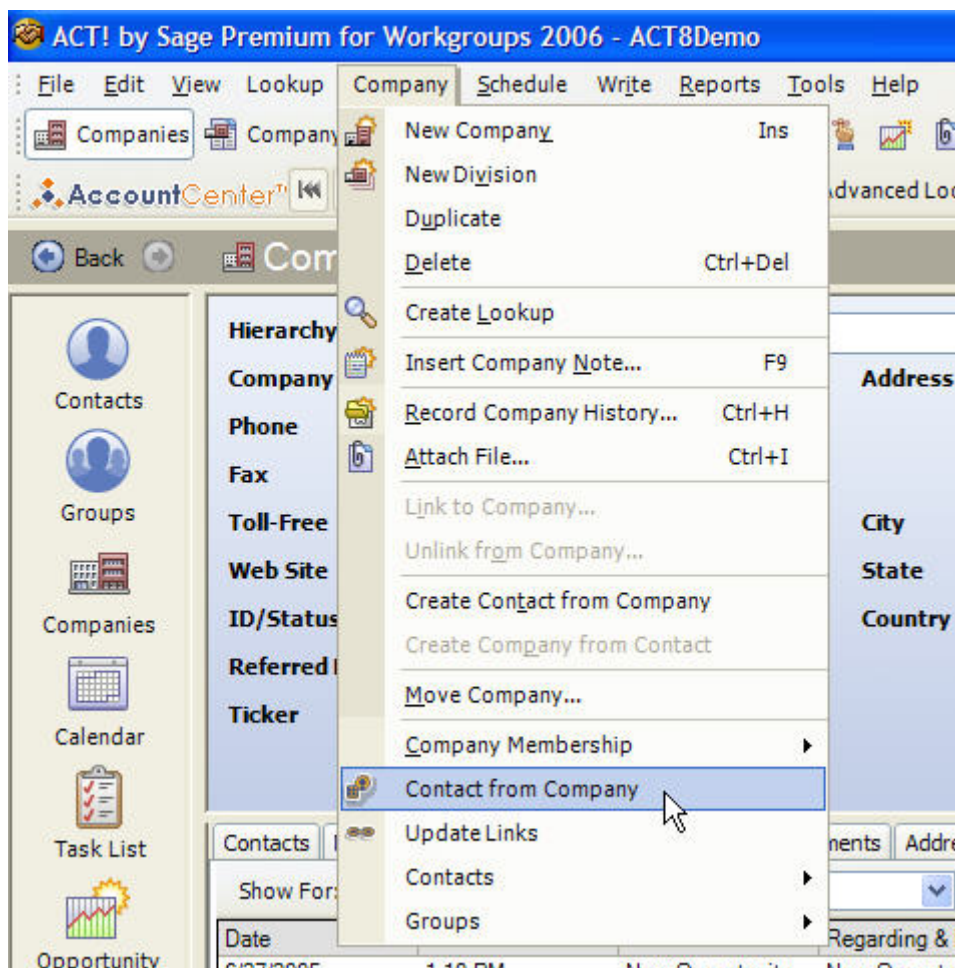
ACT! by Sage Premium for Workgroups 2006 - ACT8Demo

File Edit View Lookup Company Schedule Write Reports Tools Help

Companies Company

AccountCenter

dvanced Lo

Back

Com

Contacts

Groups

Companies

Calendar

Task List

Opportunity

Hierarchy

Company

Phone

Fax

Toll-Free

Web Site

ID/Status

Referred

Ticker

Address

City

State

Country

New Company Ins
New Division
Duplicate
Delete Ctrl+Del
Create Lookup
Insert Company Note... F9
Record Company History... Ctrl+H
Attach File... Ctrl+I
Link to Company...
Unlink from Company...
Create Contact from Company
Create Company from Contact
Move Company...
Company Membership
Contact from Company
Update Links
Contacts
Groups

Contacts

Show For:

Date

nents Addre

Regarding &